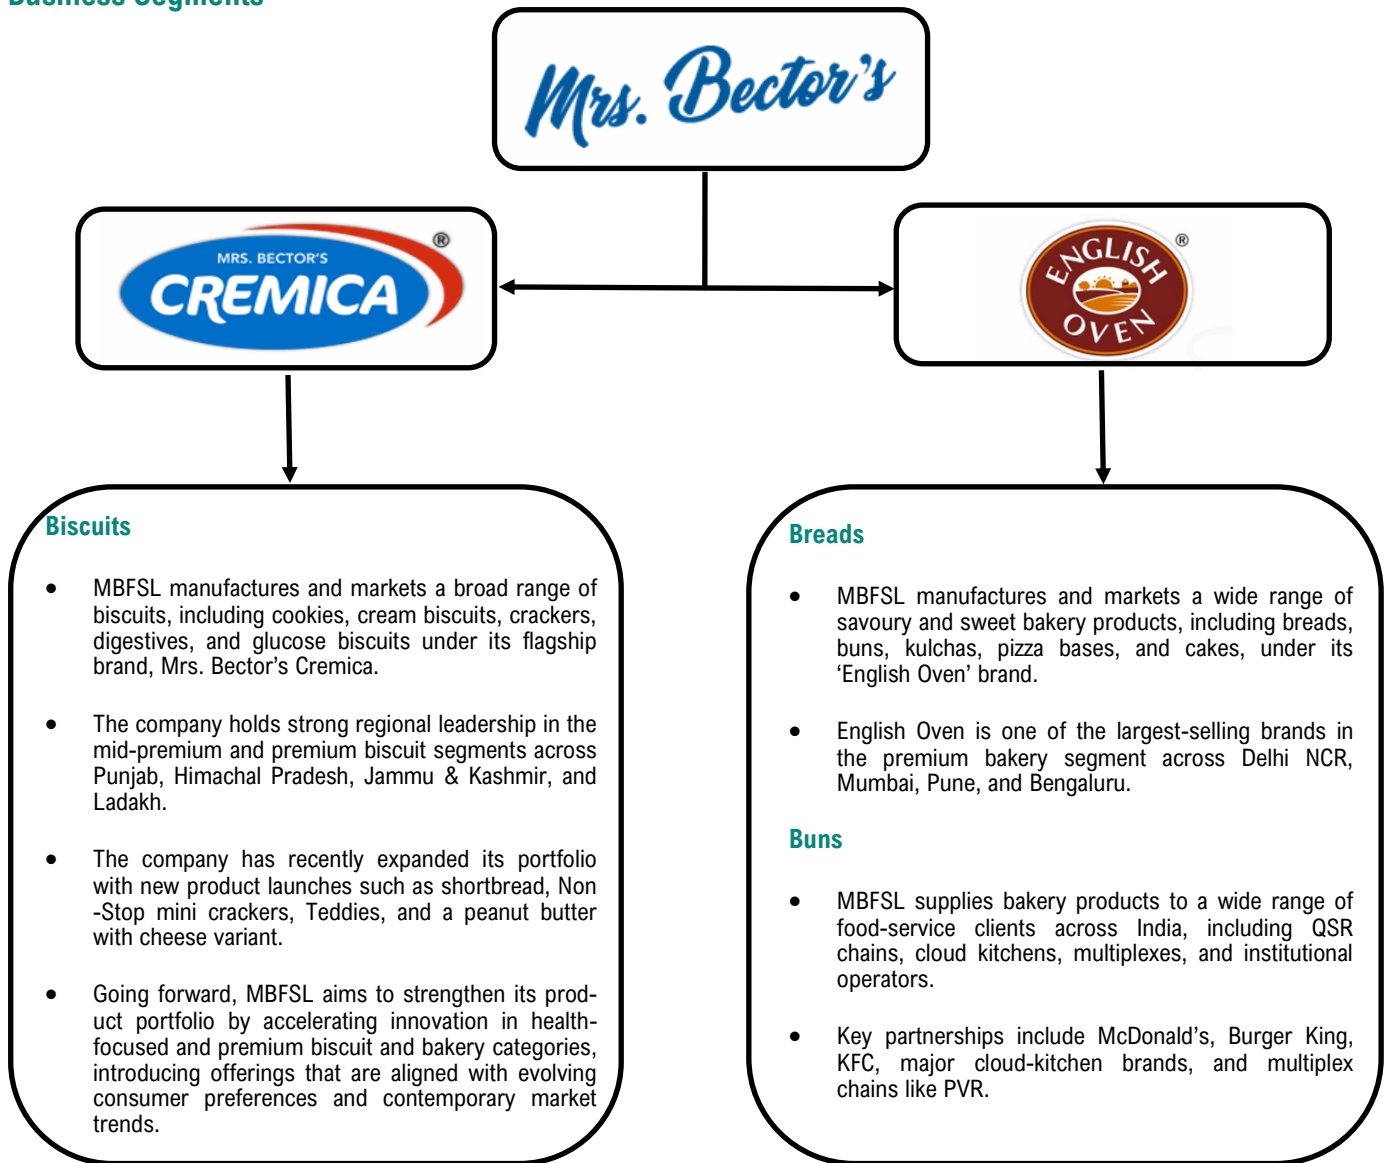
Mrs. Bector's

MRS. BECTOR'S CREMICA ®

ENGLISH OVEN ®

Biscuits

- MBFSL manufactures and markets a broad range of biscuits, including cookies, cream biscuits, crackers, digestives, and glucose biscuits under its flagship brand, Mrs. Bector's Cremica.

- The company holds strong regional leadership in the mid-premium and premium biscuit segments across Punjab, Himachal Pradesh, Jammu & Kashmir, and Ladakh.

- The company has recently expanded its portfolio with new product launches such as shortbread, Non-Stop mini crackers, Teddies, and a peanut butter with cheese variant.

- Going forward, MBFSL aims to strengthen its product portfolio by accelerating innovation in health-focused and premium biscuit and bakery categories, introducing offerings that are aligned with evolving consumer preferences and contemporary market trends.

Breads

- MBFSL manufactures and markets a wide range of savoury and sweet bakery products, including breads, buns, kulchas, pizza bases, and cakes, under its 'English Oven' brand.

- English Oven is one of the largest-selling brands in the premium bakery segment across Delhi NCR, Mumbai, Pune, and Bengaluru.

Buns

- MBFSL supplies bakery products to a wide range of food-service clients across India, including QSR chains, cloud kitchens, multiplexes, and institutional operators.

- Key partnerships include McDonald's, Burger King, KFC, major cloud-kitchen brands, and multiplex chains like PVR.